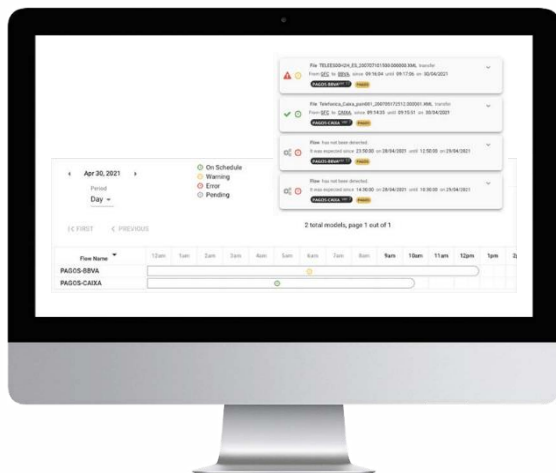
File TELESODO-GH_ES_20070710150000000.XML transfer
From SFC to BBVA since 09:16:04 until 09:17:06 on 30/04/2021
PAGOS-BBVA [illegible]

File Telefonica_Caixa_pain001_20070517251 2:00001.XML transfer
From SFC to CAIXA since 09:14:35 until 09:15:31 on 30/04/2021
PAGOS-CAIXA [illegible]

Flow has not been detected
It was expected since 23:58:00 on 28/04/2021 until 12:58:00 on 29/04/2021
PAGOS-BBVA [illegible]

Flow has not been detected
It was expected since 14:00:00 on 28/04/2021 until 18:00:00 on 29/04/2021
PAGOS-CAIXA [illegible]

‹ Apr 30, 2021 ›
Period
Day

On Schedule
Warning
Error
Pending

|< FIRST ‹ PREVIOUS

2 total models, page 1 out of 1

| Flow Name | 12am | 1am | 2am | 3am | 4am | 5am | 6am | 7am | 8am | 9am | 10am | 11am | 12pm | 1pm | 2 |
|---|---|---|---|---|---|---|---|---|---|---|---|---|---|---|---|
| PAGOS-BBVA | | | | | | | | | | | | | | | |
| PAGOS-CAIXA | | | | | | | | | | | | | | | |